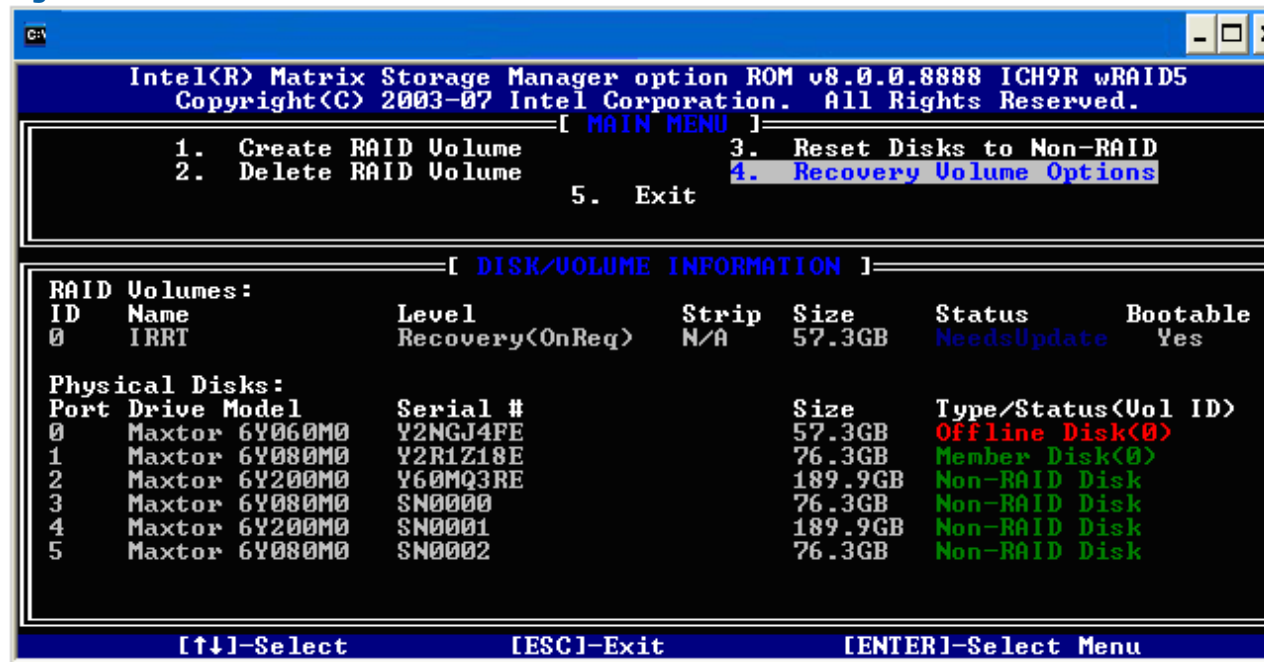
Intel(R) Matrix Storage Manager option ROM v8.0.0.8888 ICH9R wRAID5
Copyright(C) 2003-07 Intel Corporation. All Rights Reserved.

[ MAIN MENU ]

1. Create RAID Volume
2. Delete RAID Volume
3. Reset Disks to Non-RAID
4. Recovery Volume Options
5. Exit

[ DISK/VOLUME INFORMATION ]

RAID Volumes:

| ID | Name | Level | Strip | Size | Status | Bootable |
|---|---|---|---|---|---|---|
| 0 | IRRT | Recovery(OnReq) | N/A | 57.3GB | NeedsUpdate | Yes |

Physical Disks:

| Port | Drive Model | Serial # | Size | Type/Status(Vol ID) |
|---|---|---|---|---|
| 0 | Maxtor 6Y060M0 | Y2NGJ4FE | 57.3GB | Offline Disk(0) |
| 1 | Maxtor 6Y080M0 | Y2R1Z18E | 76.3GB | Member Disk(0) |
| 2 | Maxtor 6Y200M0 | Y60MQ3RE | 189.9GB | Non-RAID Disk |
| 3 | Maxtor 6Y080M0 | SN0000 | 76.3GB | Non-RAID Disk |
| 4 | Maxtor 6Y200M0 | SN0001 | 189.9GB | Non-RAID Disk |
| 5 | Maxtor 6Y080M0 | SN0002 | 76.3GB | Non-RAID Disk |

[↑↓]-Select [ESC]-Exit [ENTER]-Select Menu